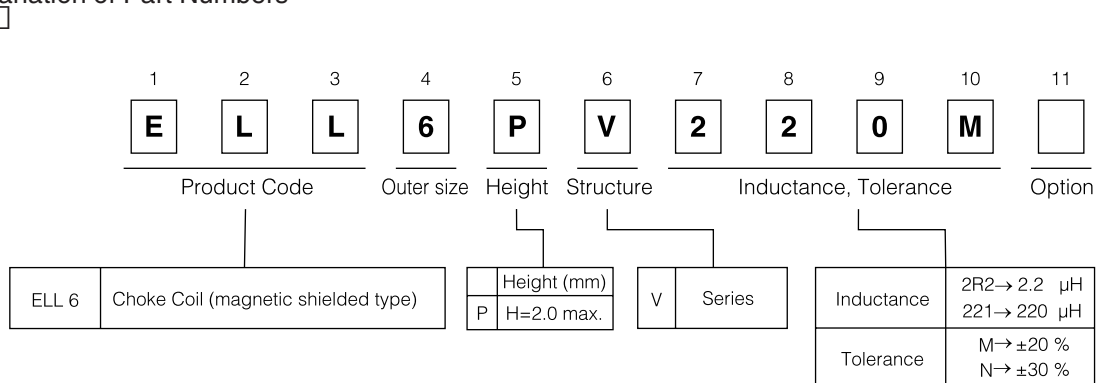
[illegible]anation of Part Numbers

| 1 | 2 | 3 | 4 | 5 | 6 | 7 | 8 | 9 | 10 | 11 |
|---|---|---|---|---|---|---|---|---|---|---|
| E | L | L | 6 | P | V | 2 | 2 | 0 | M | |

Product Code
Outer size
Height
Structure
Inductance, Tolerance
Option

| ELL 6 | Choke Coil (magnetic shielded type) |
|---|---|

| | Height (mm) |
|---|---|
| P | H=2.0 max. |

| V | Series |
|---|---|

| Inductance | 2R2→ 2.2 μH<br>221→ 220 μH |
|---|---|
| Tolerance | M→ ±20 %<br>N→ ±30 % |